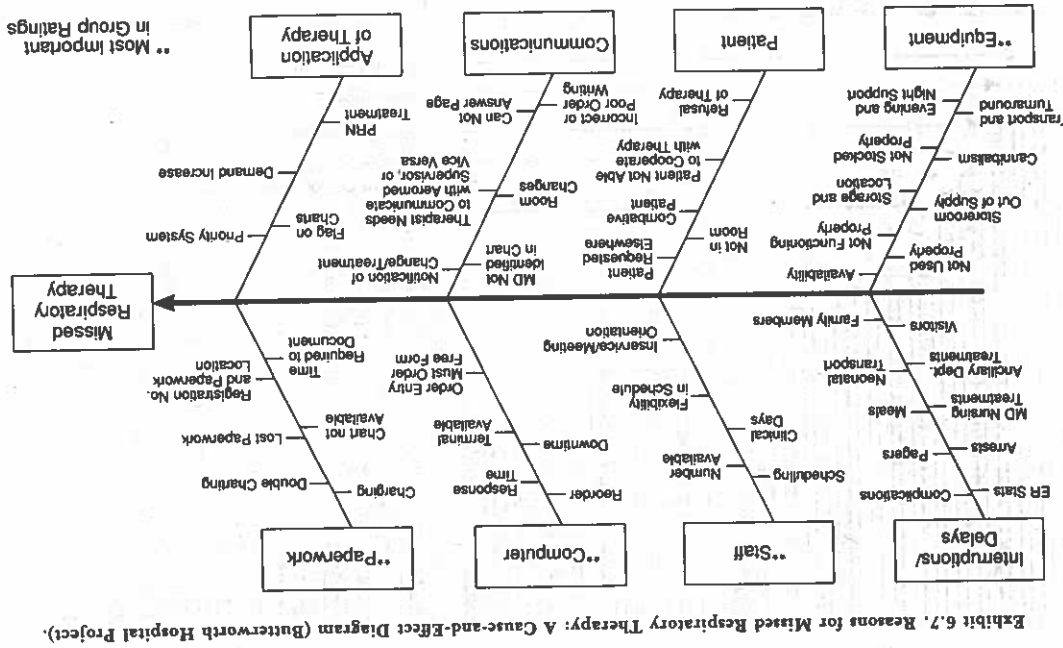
Exhibit 6.7. Reasons for Missed Respiratory Therapy: A Cause-and-Effect Diagram (Butterworth Hospital Project).

Interruptions/ Delays

ER Stats
Complications
Pagers
Arrests
MD Nursing Treatments
Meals
Ancillary Dept. Treatments
Neonatal Transport
Visitors
Family Members

**Staff

Scheduling
Number Available
Clinical Days
Flexibility in Schedule
Inservice/Meeting Orientation

**Computer

Reorder
Response Time
Downtime
Terminal Available
Order Entry Must Order Free Form

**Paperwork

Charging
Double Charting
Lost Paperwork
Chart not Available
Registration No. and Paperwork Location
Time Required to Document

Missed Respiratory Therapy

**Equipment

Transport and Turnaround
Evening and Night Support
Cannibalism
Not Stocked Properly
Storeroom Out of Supply
Storage and Location
Not Functioning Properly
Not Used Properly
Availability

Patient

Refusal of Therapy
Patient Not Able to Cooperate with Therapy
Combative Patient
Not in Room
Patient Requested Elsewhere

Communications

Can Not Answer Page
Incorrect or Poor Order Writing
Room Changes
Therapist Needs to Communicate with Aeromed Supervisor, or Vice Versa
MD Not Identified in Chart
Notification of Change/Treatment

Application of Therapy

PRN Treatment
Demand Increase
Flag on Charts
Priority System

** Most Important in Group Ratings